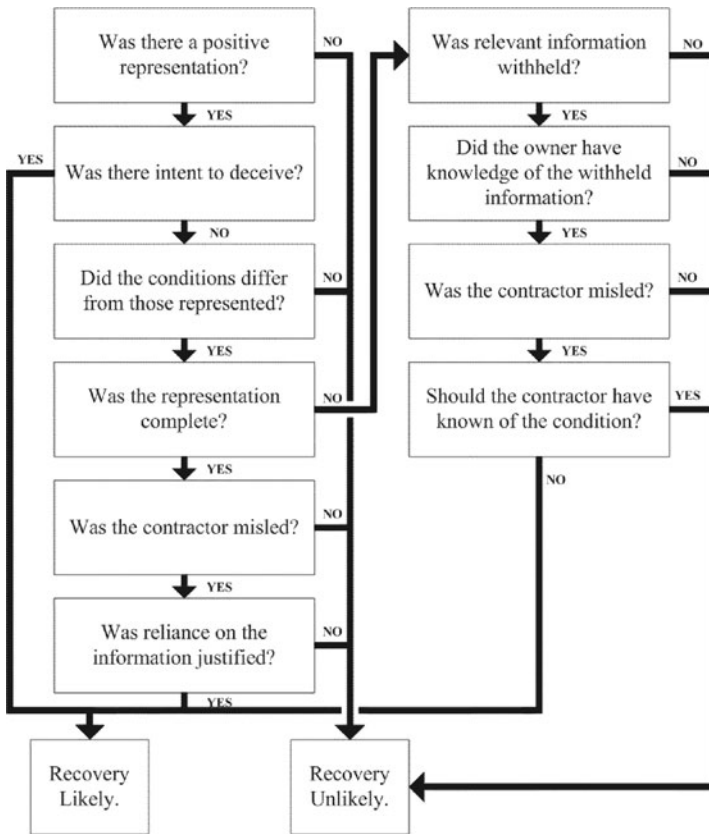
Was there a positive representation?

NO

YES

YES

Was there intent to deceive?

NO

Did the conditions differ from those represented?

NO

YES

Was the representation complete?

NO

YES

Was the contractor misled?

NO

YES

Was reliance on the information justified?

NO

YES

Was relevant information withheld?

NO

YES

Did the owner have knowledge of the withheld information?

NO

YES

Was the contractor misled?

NO

YES

Should the contractor have known of the condition?

YES

NO

Recovery Likely.

Recovery Unlikely.